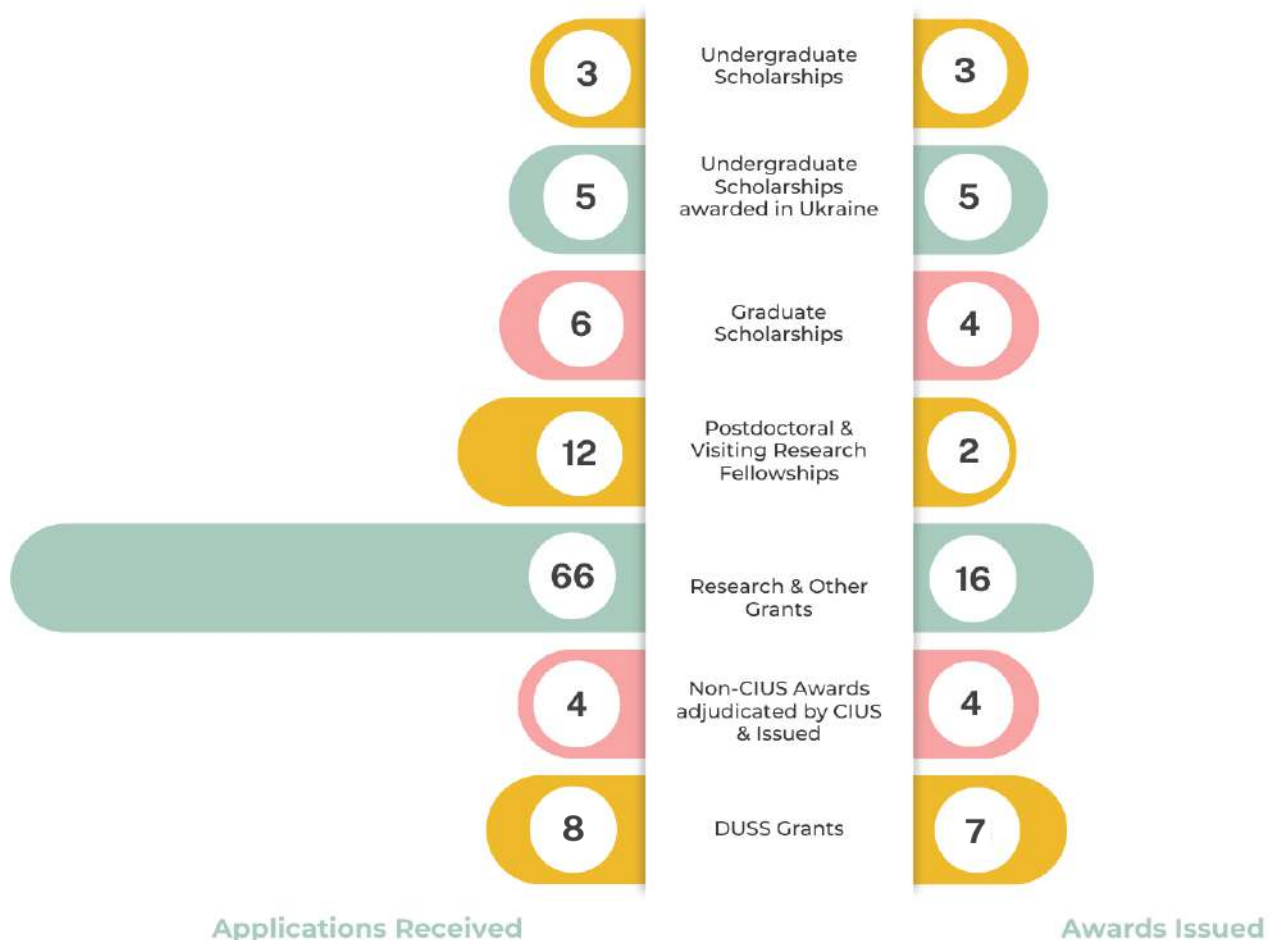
3
Undergraduate Scholarships
3

5
Undergraduate Scholarships awarded in Ukraine
5

6
Graduate Scholarships
4

12
Postdoctoral & Visiting Research Fellowships
2

66
Research & Other Grants
16

4
Non-CIUS Awards adjudicated by CIUS & Issued
4

8
DUSS Grants
7

Applications Received

Awards Issued